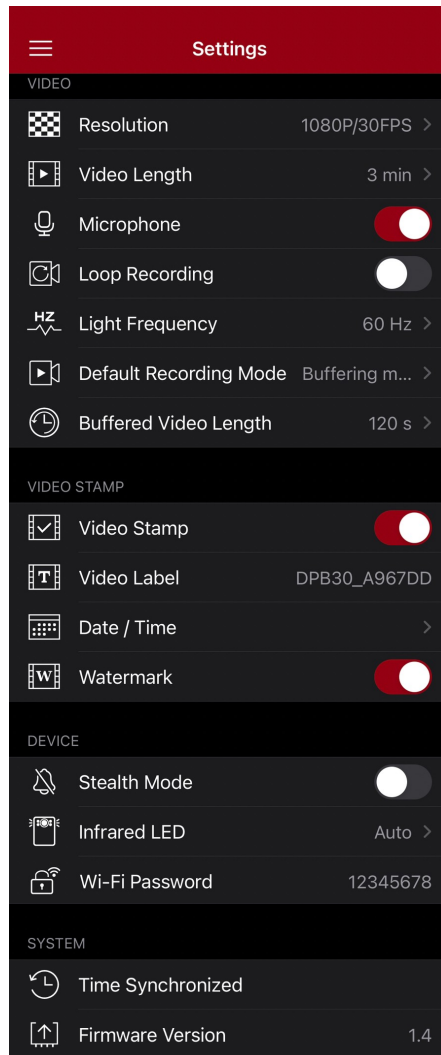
Settings

VIDEO

Resolution 1080P/30FPS >

Video Length 3 min >

Microphone

Loop Recording

HZ

Light Frequency 60 Hz >

Default Recording Mode Buffering m... >

Buffered Video Length 120 s >

VIDEO STAMP

Video Stamp

T

Video Label DPB30_A967DD

Date / Time >

W

Watermark

DEVICE

Stealth Mode

Infrared LED Auto >

Wi-Fi Password 12345678

SYSTEM

Time Synchronized

Firmware Version 1.4